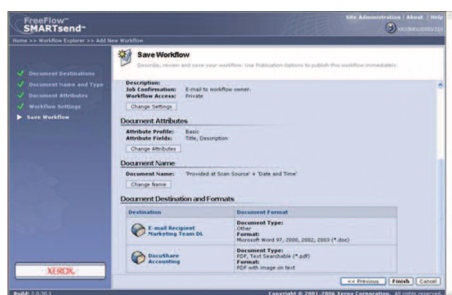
FreeFlow™
SMARTsend™

Site Administration | About | Help

Home >> Workflow Explorer >> Add New Workflow

Document Destinations
Document Name and Type
Document Attributes
Workflow Settings
Save Workflow

Save Workflow
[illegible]

Description:
Job Confirmation: E-mail to workflow owner.
Workflow Access: Private
Change Settings

Document Attributes
Attribute Profile: Basic
Attribute Fields: Title, Description
Change Attributes

Document Name
Document Name: 'Provided at Scan Source' + 'Date and Time'
Change Name

Document Destination and Formats

| Destination | Document Format |
|---|---|
| E-mail Recipient Marketing Team DL | Document Type: Other Format: Microsoft Word 97, 2000, 2002, 2003 (*.doc) |
| DocuShare Accounting | Document Type: PDF, Text Searchable (*.pdf) Format: PDF with image on text |

XEROX

<< Previous | Finish | Cancel

Build: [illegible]

Copyright © 2001-2006 Xerox Corporation. All rights reserved.